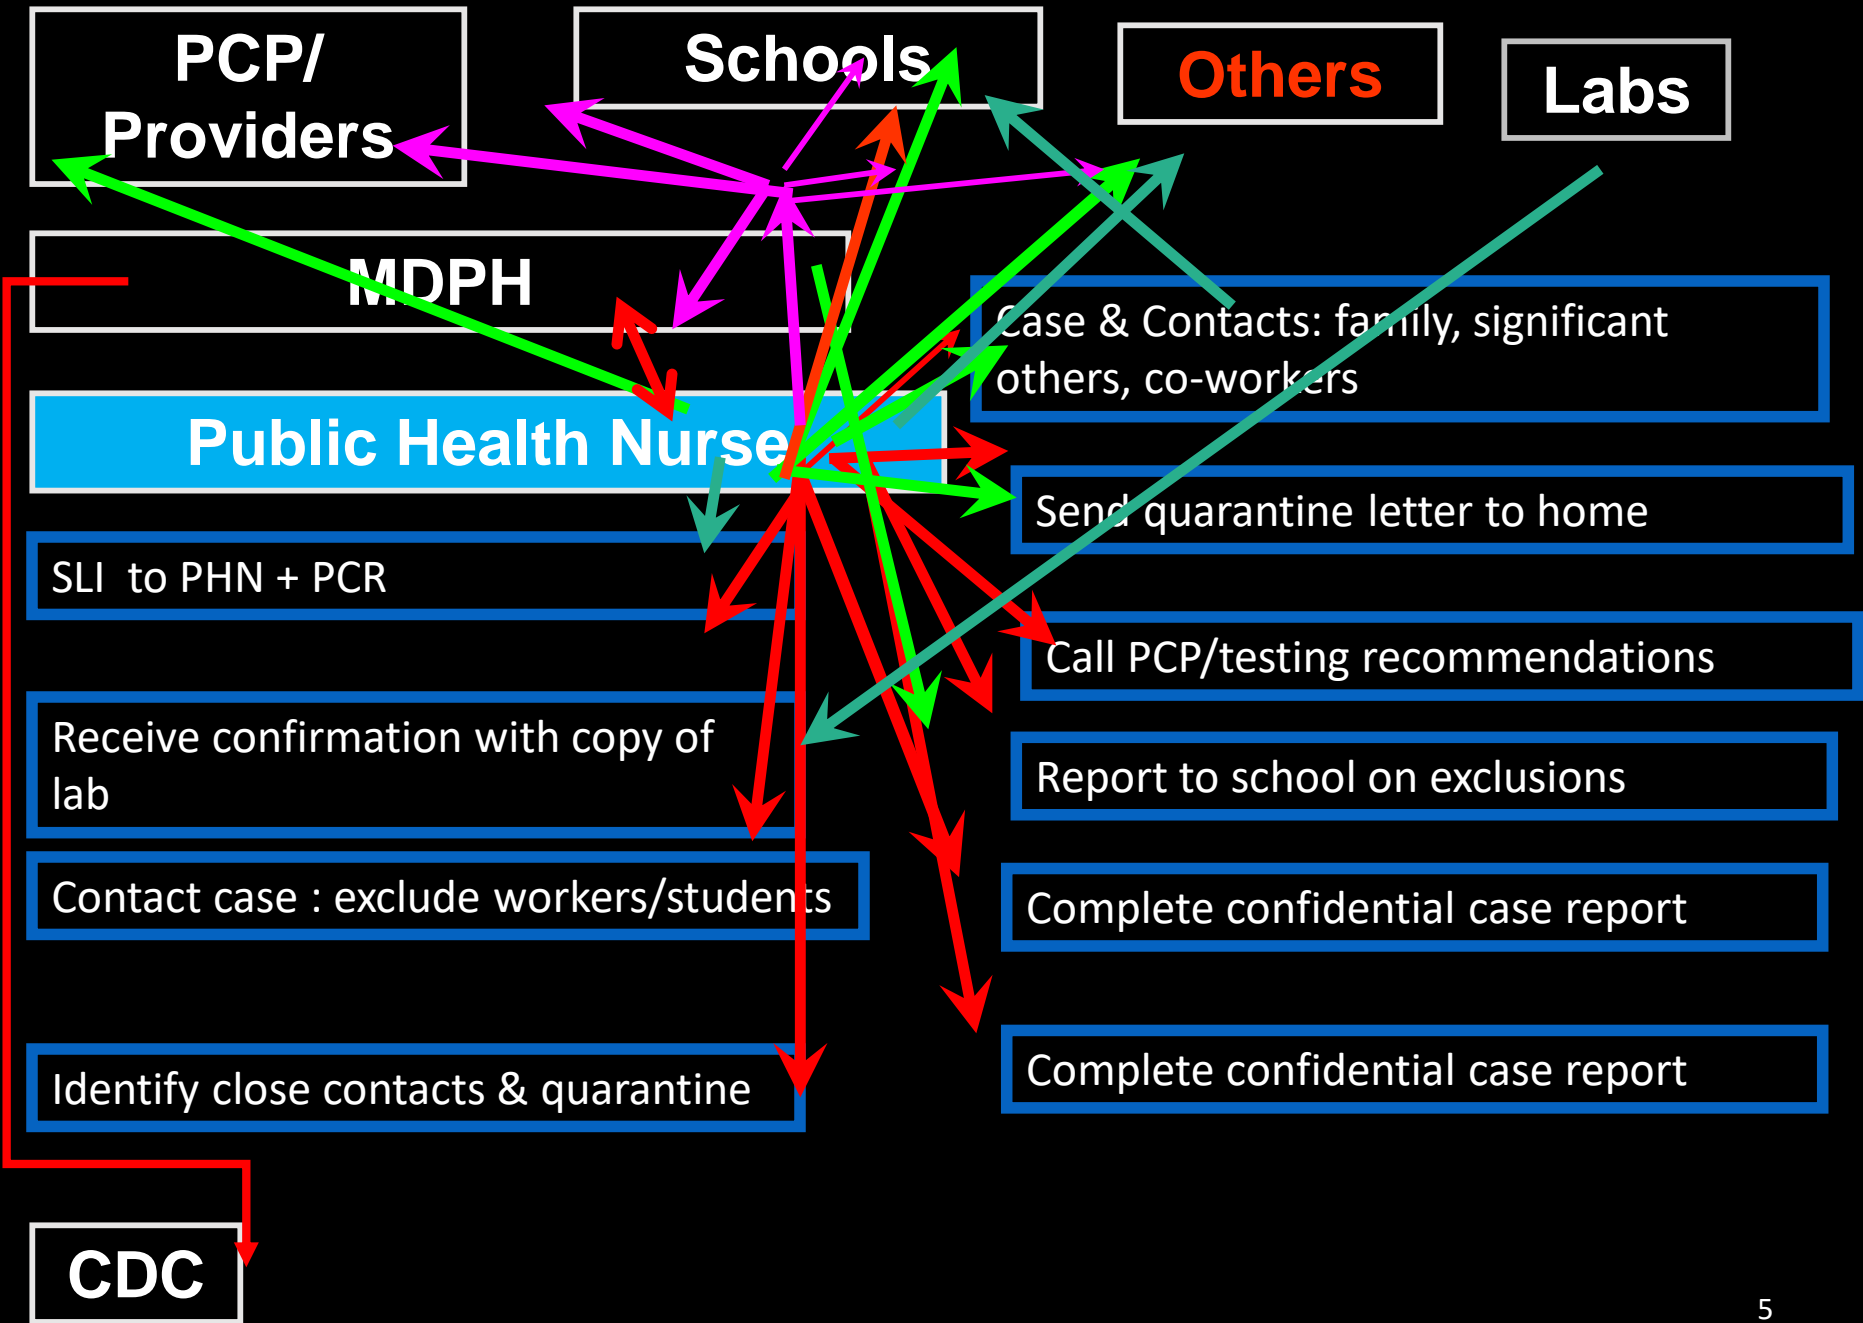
PCP/ Providers

Schools

Others

Labs

MDPH

Case & Contacts: family, significant others, co-workers

Public Health Nurse

Send quarantine letter to home

SLI to PHN + PCR

Call PCP/testing recommendations

Receive confirmation with copy of lab

Report to school on exclusions

Contact case : exclude workers/students

Complete confidential case report

Identify close contacts & quarantine

Complete confidential case report

CDC

5